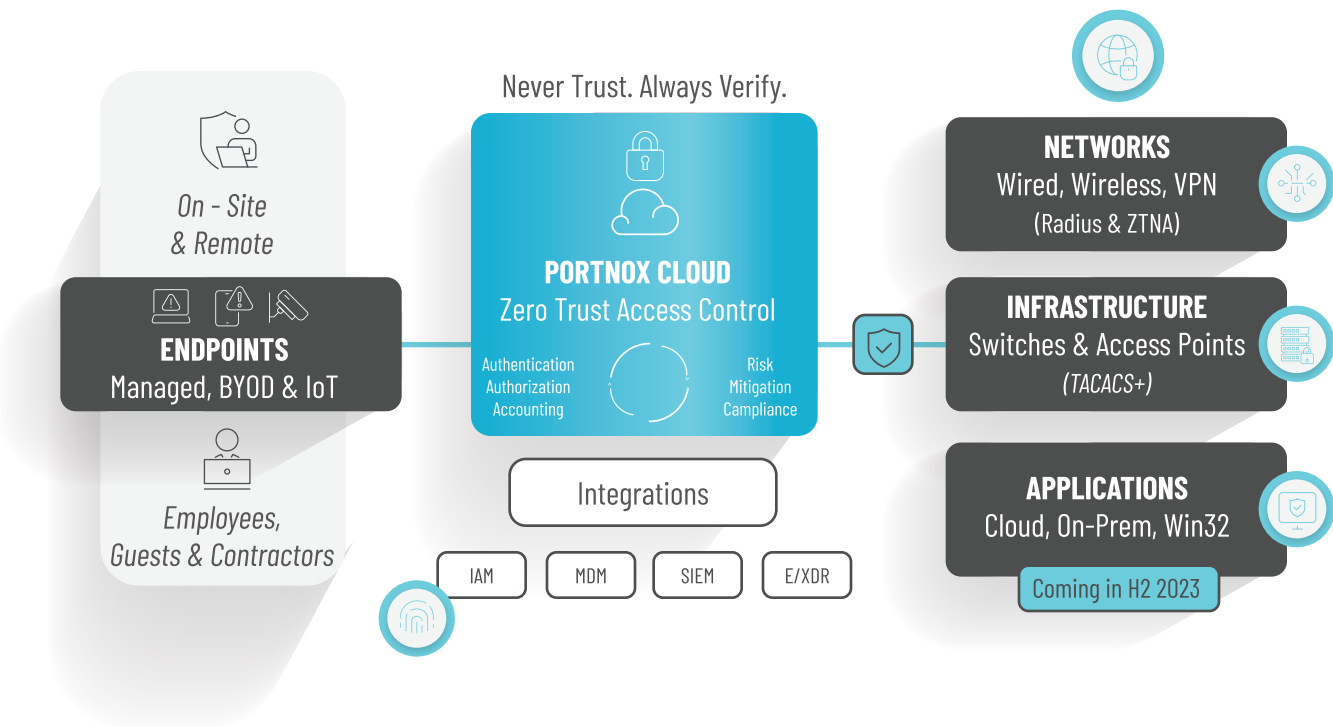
On - Site
& Remote

ENDPOINTS
Managed, BYOD & IoT

Employees,
Guests & Contractors

Never Trust. Always Verify.

PORTNOX CLOUD
Zero Trust Access Control

Authentication
Authorization
Accounting

Risk
Mitigation
Campliance

Integrations

IAM

MDM

SIEM

E/XDR

NETWORKS
Wired, Wireless, VPN
(Radius & ZTNA)

INFRASTRUCTURE
Switches & Access Points
(TACACS+)

APPLICATIONS
Cloud, On-Prem, Win32

Coming in H2 2023